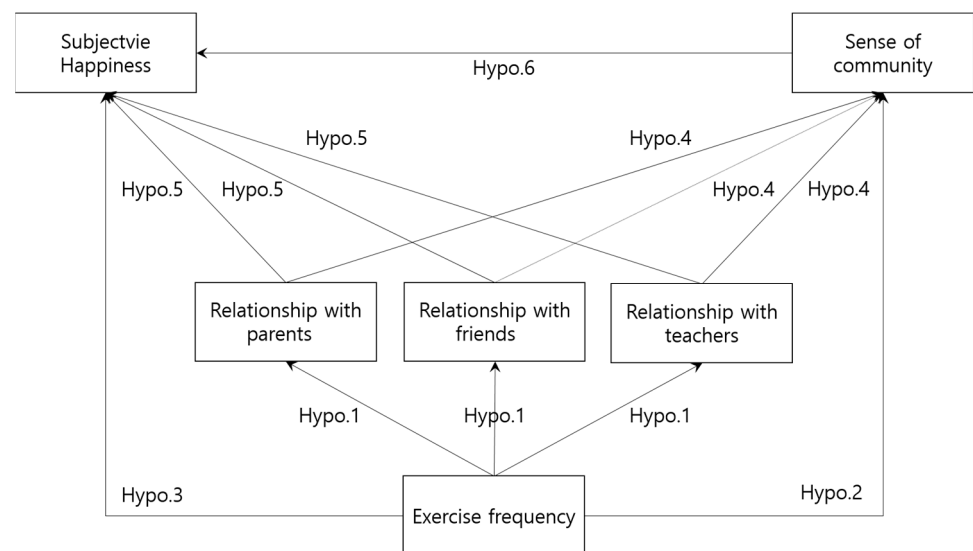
Subjectvie Happiness

Hypo.6

Sense of community

Hypo.5

Hypo.4

Hypo.5

Hypo.5

Hypo.4

Hypo.4

Relationship with parents

Relationship with friends

Relationship with teachers

Hypo.1

Hypo.1

Hypo.1

Hypo.3

Hypo.2

Exercise frequency